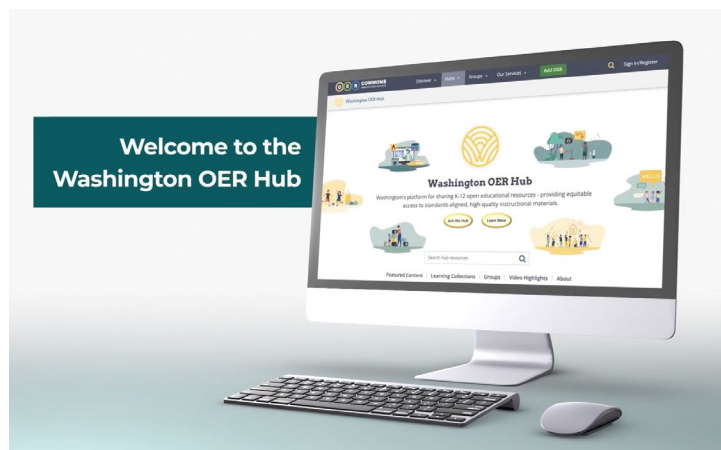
Welcome to the Washington OER Hub

O E R COMMONS

Discover Hubs Groups Our Services Add OER Sign In/Register

Washington OER Hub

Washington OER Hub

Washington's platform for sharing K-12 open educational resources - providing equitable access to standards-aligned, high quality instructional materials.

Join the Hub Learn More

HELLO

Search hub resources

Featured Content | Learning Collections | Groups | Video Highlights | About